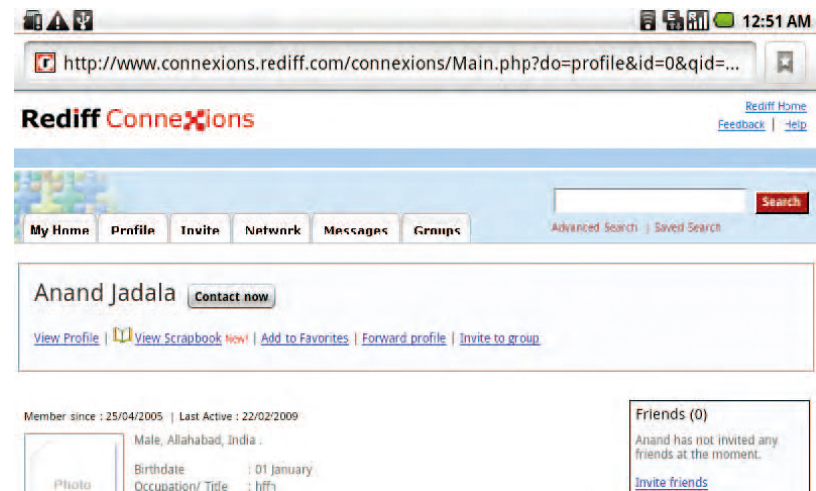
12:51 AM

http://www.connexions.rediff.com/connexions/Main.php?do=profile&id=0&qid=...

Rediff ConneXions

Rediff Home
Feedback | Help

Search
Advanced Search | Saved Search

My Home | Profile | Invite | Network | Messages | Groups

Anand Jadala Contact now

View Profile | View Scrapbook New! | Add to Favorites | Forward profile | Invite to group

Member since : 25/04/2005 | Last Active : 22/02/2009

Photo

Male, Allahabad, India :

Birthdate : 01 January
Occupation/ Title : hffh

Friends (0)

Anand has not invited any friends at the moment.

Invite friends